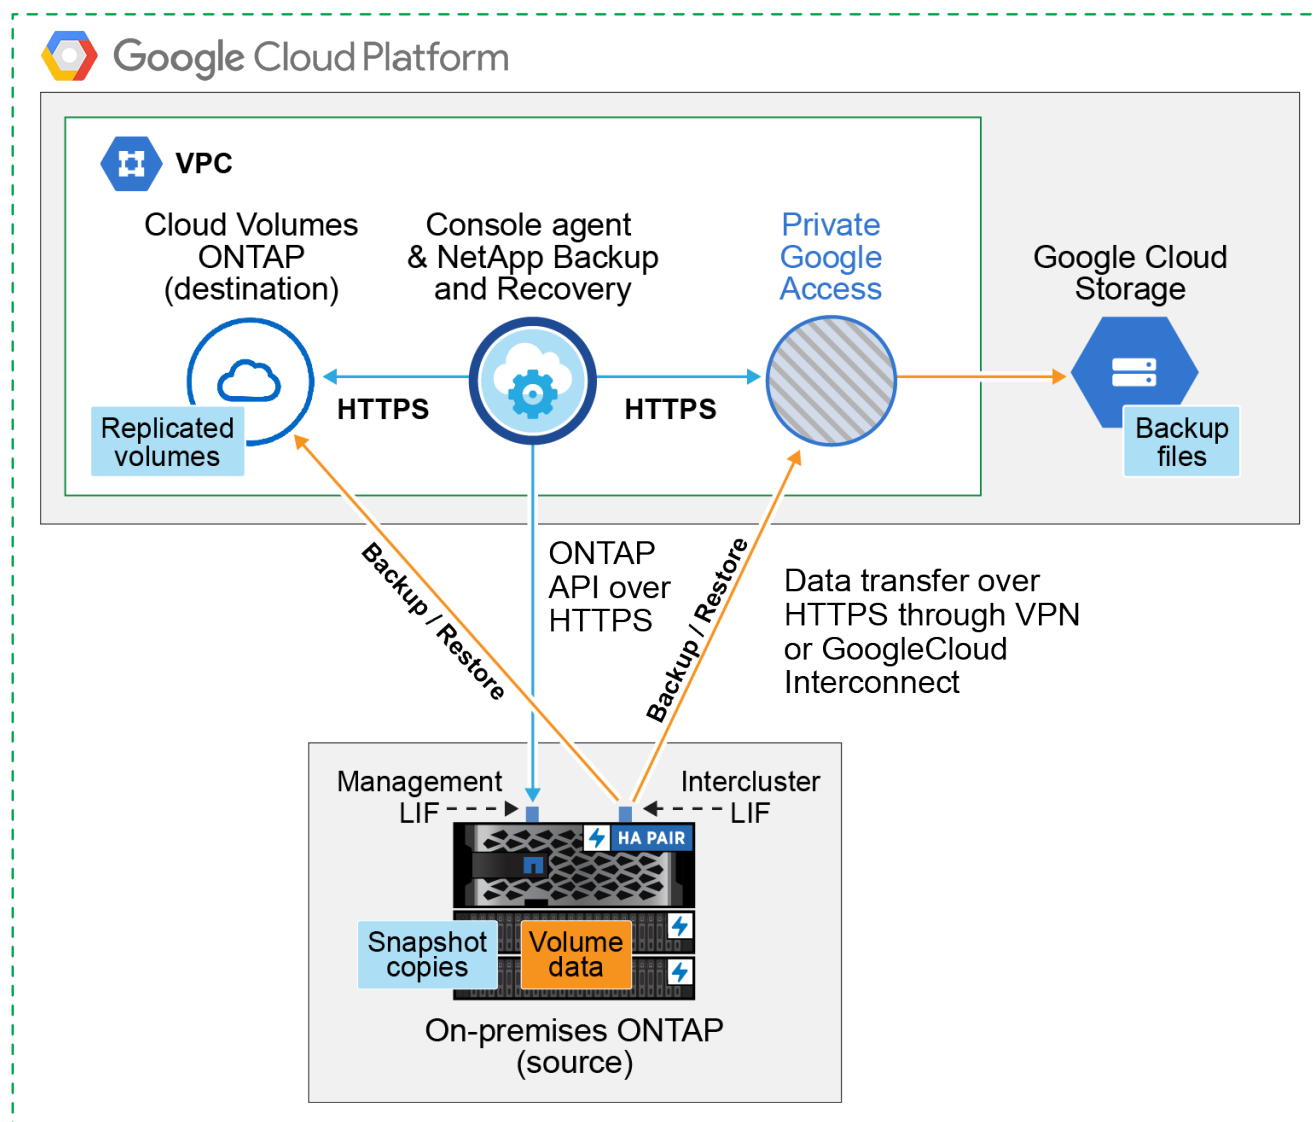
Google Cloud Platform

VPC

Cloud Volumes ONTAP (destination)

Console agent & NetApp Backup and Recovery

Private Google Access

Google Cloud Storage

Replicated volumes

HTTPS

HTTPS

Backup files

Backup / Restore

ONTAP API over HTTPS

Backup / Restore

Data transfer over HTTPS through VPN or GoogleCloud Interconnect

Management LIF

Intercluster LIF

HA PAIR

Snapshot copies

Volume data

On-premises ONTAP (source)